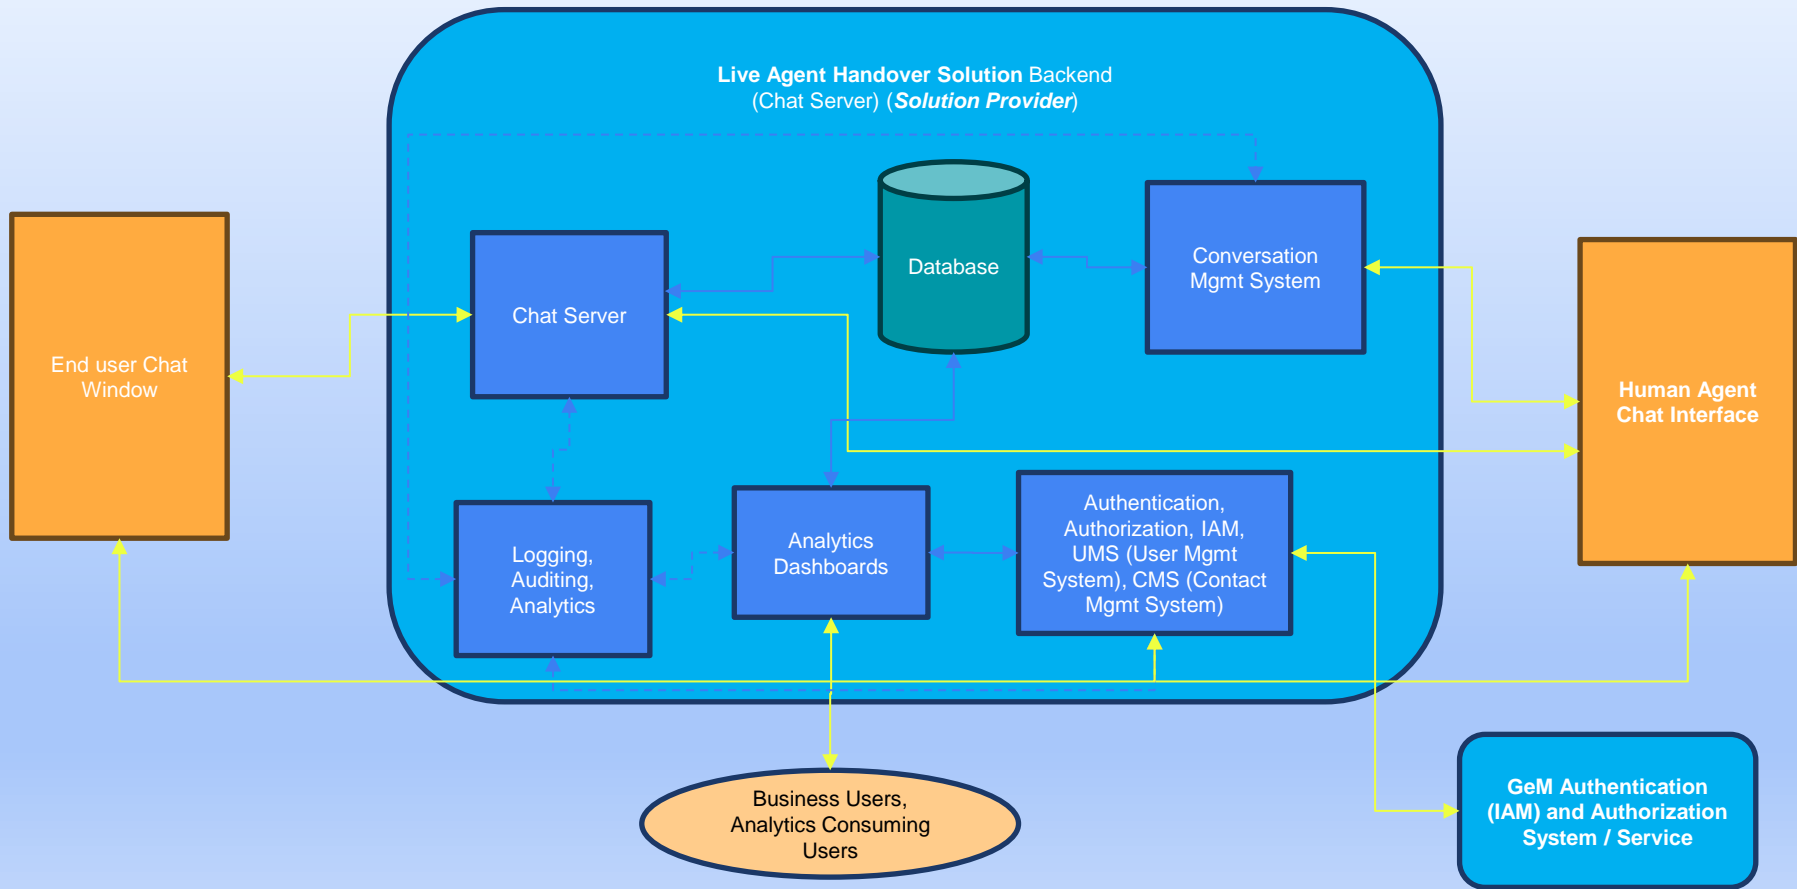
Live Agent Handover Solution Backend
(Chat Server) (Solution Provider)

End user Chat Window

Chat Server

Database

Conversation Mgmt System

Human Agent Chat Interface

Logging, Auditing, Analytics

Analytics Dashboards

Authentication, Authorization, IAM, UMS (User Mgmt System), CMS (Contact Mgmt System)

Business Users, Analytics Consuming Users

GeM Authentication (IAM) and Authorization System / Service